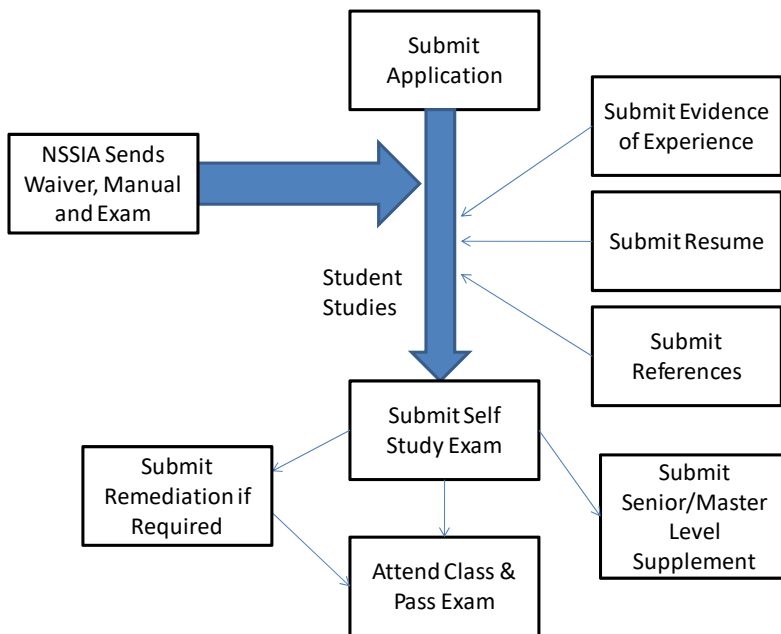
Submit Application

Submit Evidence of Experience

NSSIA Sends Waiver, Manual and Exam

Submit Resume

Student Studies

Submit References

Submit Self Study Exam

Submit Remediation if Required

Submit Senior/Master Level Supplement

Attend Class & Pass Exam